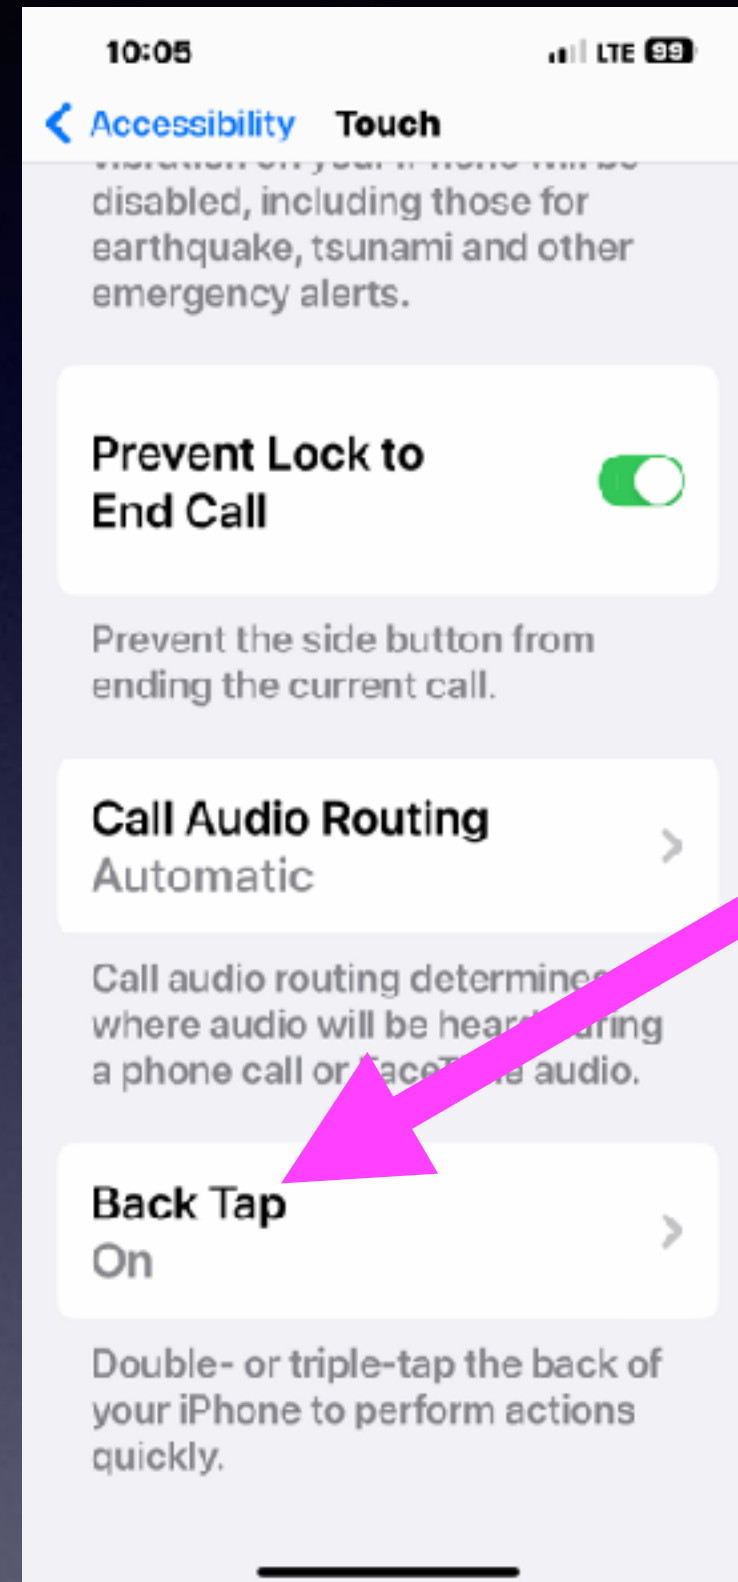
10:05

LTE 99

Accessibility Touch

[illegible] disabled, including those for earthquake, tsunami and other emergency alerts.

Prevent Lock to End Call

Prevent the side button from ending the current call.

Call Audio Routing
Automatic

Call audio routing determine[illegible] where audio will be hear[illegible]ring a phone call or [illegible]ace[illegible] audio.

Back Tap
On

Double- or triple-tap the back of your iPhone to perform actions quickly.